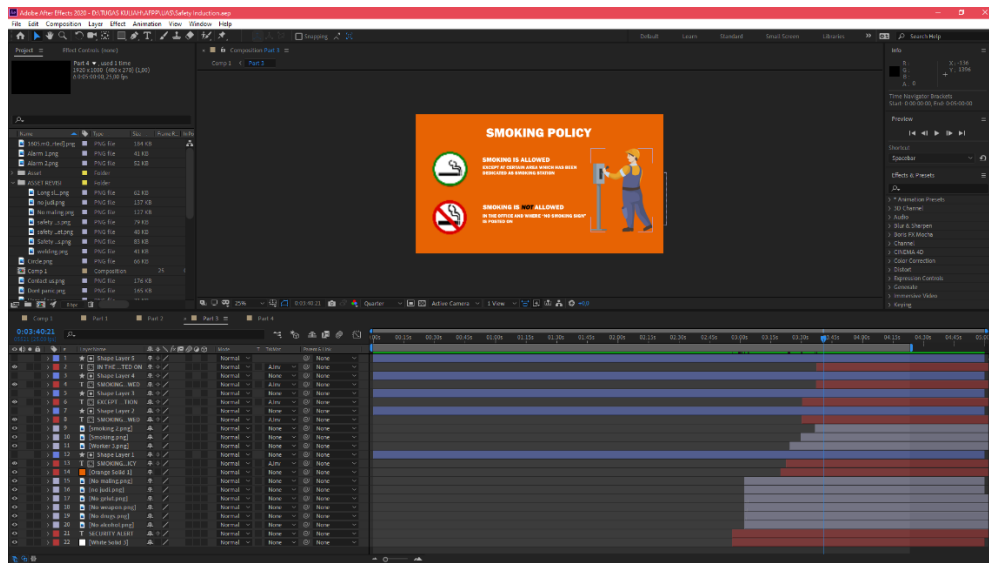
Adobe After Effects 2020 - D:\TUGAS KULIAH\APP\UAS\Safety induction.aep

File Edit Composition Layer Effect Animation View Window Help

Default Learn Standard Small Screen Libraries Search Help

Project ≡ Effect Controls (none)

Part 4 ▾, used 1 time
1920 x 1080 (480 x 270) (1,00)
Δ 0;05;00;00, 25,00 fps

Composition Part 3 ≡

Comp 1 < Part 3

SMOKING POLICY

SMOKING IS ALLOWED
EXCEPT AT CERTAIN AREA WHICH HAS BEEN DEDICATED AS SMOKING STATION

SMOKING IS NOT ALLOWED
IN THE OFFICE AND WHERE "NO SMOKING SIGN" IS POSTED ON

Info
R:
G:
B:
A: 0
X: -136
Y: 1196

Time Navigator Brackets
Start: 0:00:00:00, End: 0:00:00:00

Preview

Shortcut
Spacebar

Effects & Presets
* Animation Presets
3D Channel
Audio
Blur & Sharpen
Boris FX Mocha
Channel
CINEMA 4D
Color Correction
Distort
Expression Controls
Generate
Immersive Video
Keying

| Name | Type | Size |
|---|---|---|
| 36Di.edit...fied].png | PNG file | 194 KB |
| Alarm 1.png | PNG file | 41 KB |
| Alarm 2.png | PNG file | 52 KB |
| Asset | Folder | |
| ASSET REVISI | Folder | |
| Long sl...png | PNG file | 62 KB |
| no judi.png | PNG file | 137 KB |
| No mailing.png | PNG file | 137 KB |
| safety ...s.png | PNG file | 79 KB |
| safety ...ett.png | PNG file | 40 KB |
| Safety ...s.png | PNG file | 81 KB |
| smoking.png | PNG file | 41 KB |
| Circle.png | PNG file | 66 KB |
| Comp 1 | Composition | 25 |
| Contact us.png | PNG file | 176 KB |
| Dont panic.png | PNG file | 165 KB |

25% 0:03:40:21 Quarter Active Camera 1 View +0,0

Comp 1 Part 1 Part 2 Part 3 ≡ Part 4

0:03:40:21

Layer Name Mode T TrkMat Parent & Link

| # | Layer Name | Mode | TrkMat | Parent |
|---|---|---|---|---|
| 1 | Shape Layer 5 | Normal | | None |
| 2 | IN THE ...TED ON | Normal | Alpha | None |
| 3 | Shape Layer 4 | Normal | None | None |
| 4 | SMOKING...WED | Normal | Alpha | None |
| 5 | Shape Layer 3 | Normal | None | None |
| 6 | EXCEPT ...TION | Normal | Alpha | None |
| 7 | Shape Layer 2 | Normal | None | None |
| 8 | SMOKING...WED | Normal | None | None |
| 9 | [smoking 2.png] | Normal | None | None |
| 10 | [Smoking.png] | Normal | None | None |
| 11 | [Worker 3.png] | Normal | None | None |
| 12 | Shape Layer 1 | Normal | None | None |
| 13 | SMOKING...ICY | Normal | Alpha | None |
| 14 | [Orange Solid 1] | Normal | None | None |
| 15 | [No mailing.png] | Normal | None | None |
| 16 | [no judi.png] | Normal | None | None |
| 17 | [No print.png] | Normal | None | None |
| 18 | [No weapon.png] | Normal | None | None |
| 19 | [No drugs.png] | Normal | None | None |
| 20 | [No alcohol.png] | Normal | None | None |
| 21 | SECURITY ALERT | Normal | None | None |
| 22 | [White Solid 3] | Normal | None | None |

0:00s 00:15s 00:30s 00:45s 01:00s 01:15s 01:30s 01:45s 02:00s 02:15s 02:30s 02:45s 03:00s 03:15s 03:30s 03:45s 04:00s 04:15s 04:30s 04:45s 05:0